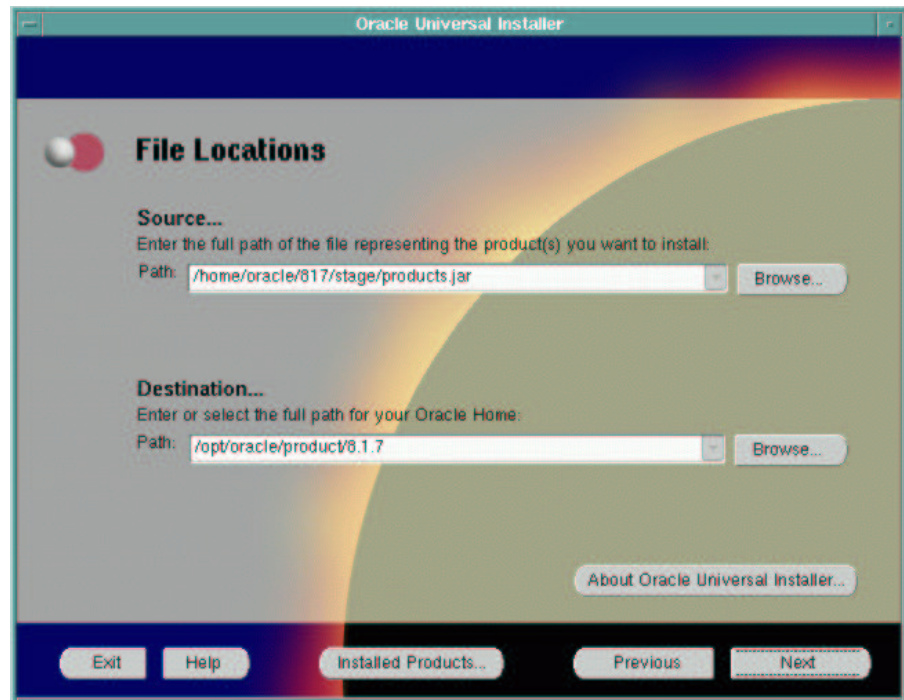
Oracle Universal Installer

File Locations

Source...
Enter the full path of the file representing the product(s) you want to install:
Path: /home/oracle/817/stage/products.jar
Browse...

Destination...
Enter or select the full path for your Oracle Home:
Path: /opt/oracle/product/8.1.7
Browse...

About Oracle Universal Installer...

Exit
Help
Installed Products...
Previous
Next